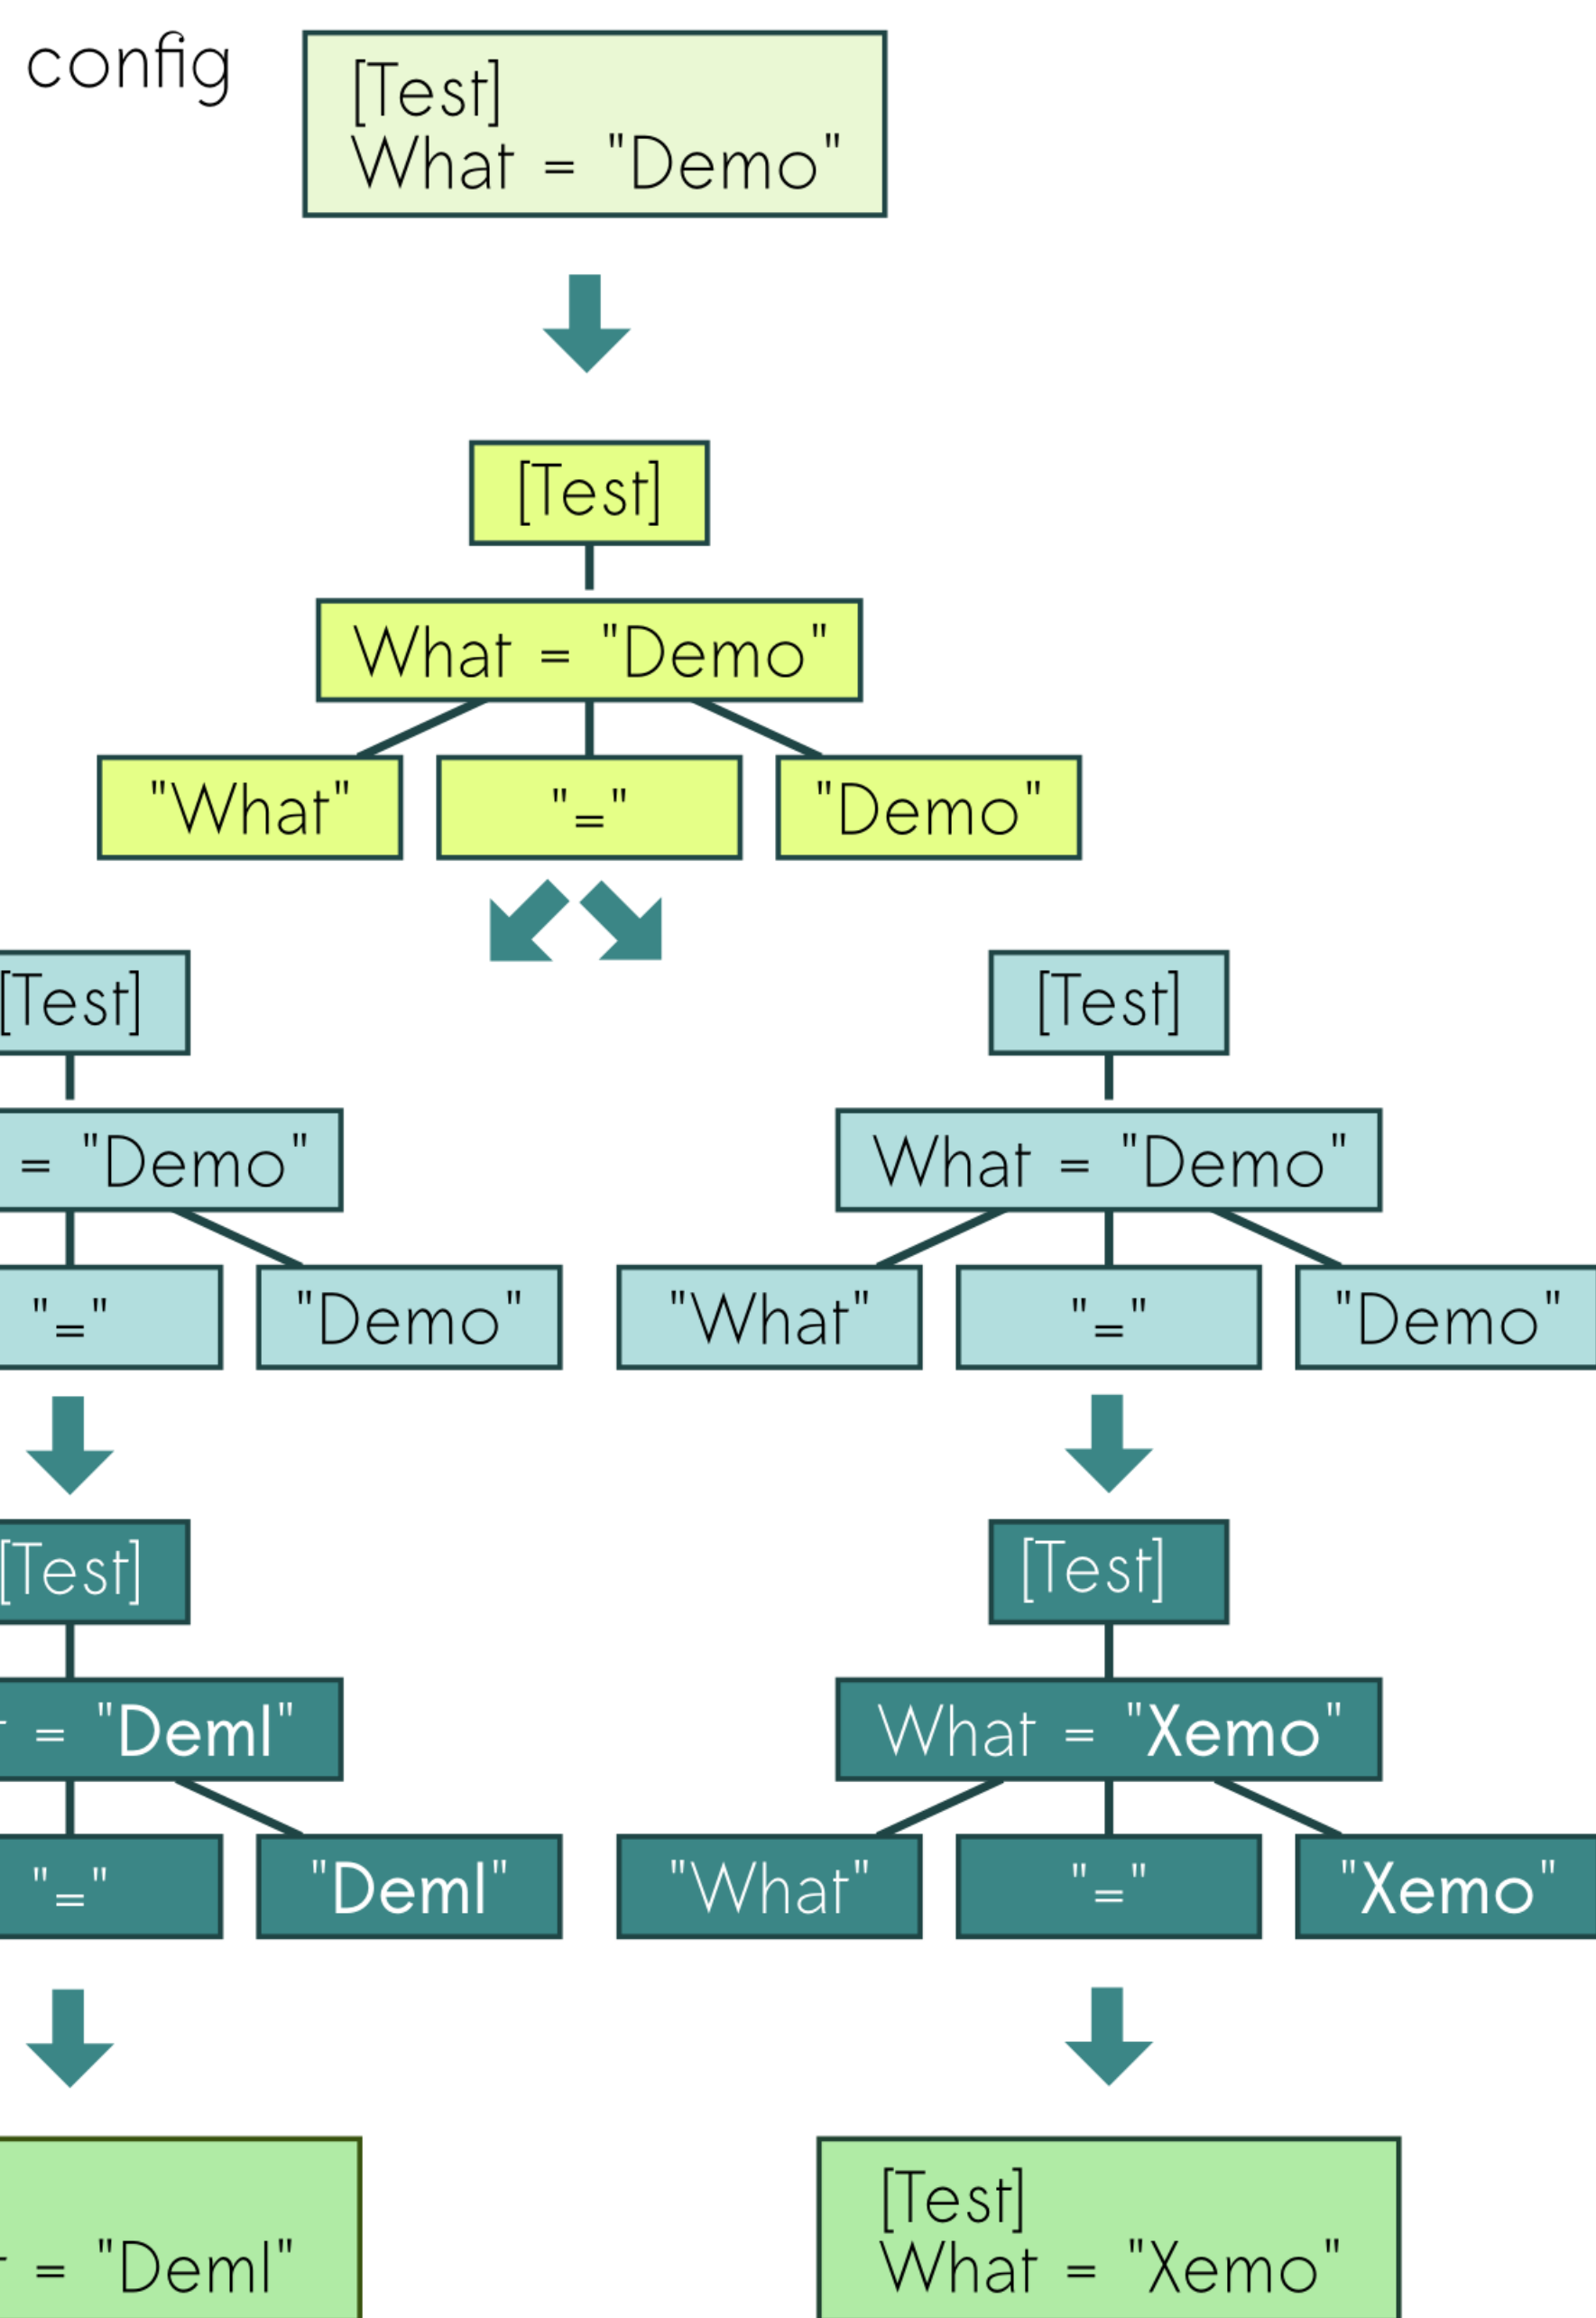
config

[Test]
What = "Demo"

[Test]

What = "Demo"

"What"

"="

"Demo"

[Test]

= "Demo"

"="

"Demo"

[Test]

What = "Demo"

"What"

"="

"Demo"

[Test]

= "Deml"

"="

"Deml"

[Test]

What = "Xemo"

"What"

"="

"Xemo"

= "Deml"

[Test]
What = "Xemo"